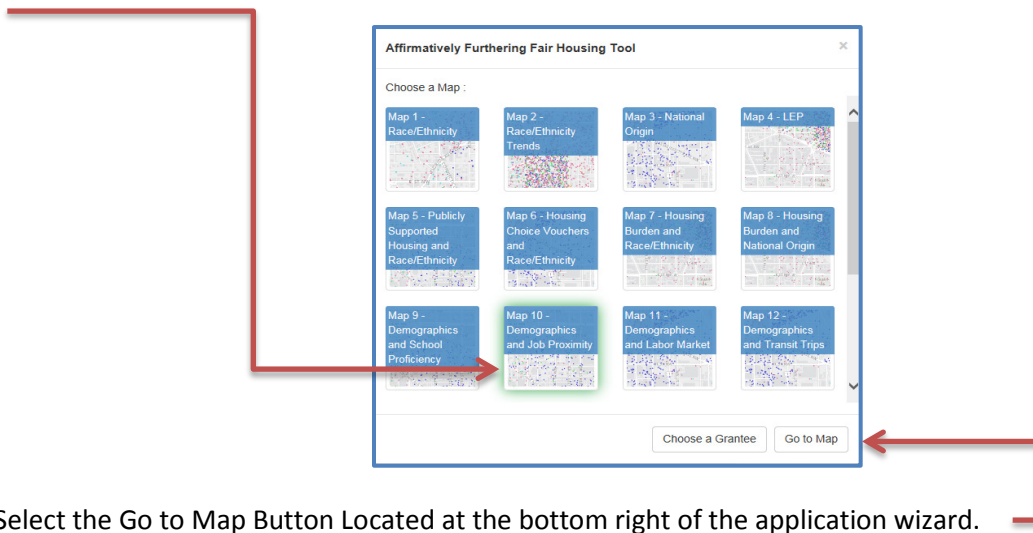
Affirmatively Furthering Fair Housing Tool

×

Choose a Map :

Map 1 - Race/Ethnicity

Map 2 - Race/Ethnicity Trends

Map 3 - National Origin

Map 4 - LEP

Map 5 - Publicly Supported Housing and Race/Ethnicity

Map 6 - Housing Choice Vouchers and Race/Ethnicity

Map 7 - Housing Burden and Race/Ethnicity

Map 8 - Housing Burden and National Origin

Map 9 - Demographics and School Proficiency

Map 10 - Demographics and Job Proximity

Map 11 - Demographics and Labor Market

Map 12 - Demographics and Transit Trips

Choose a Grantee

Go to Map

Select the Go to Map Button Located at the bottom right of the application wizard.